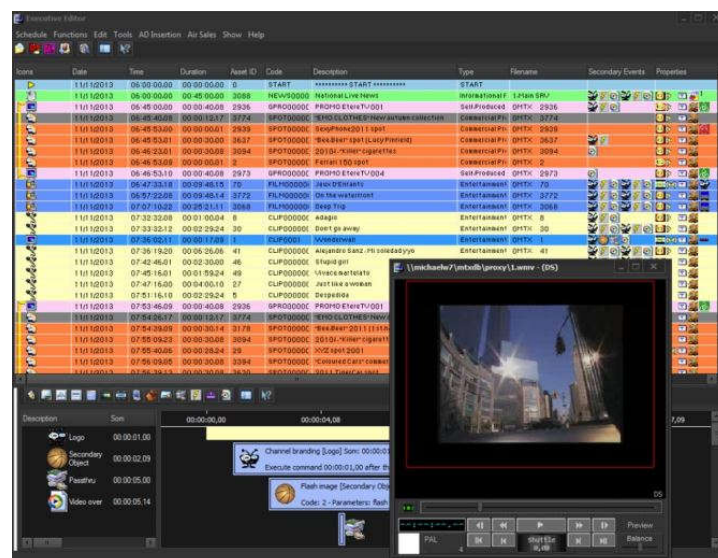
Executive Editor

Schedule Functions Edit Tools AD Insertion Air Sales Show Help

| Icons | Date | Time | Duration | Asset ID | Code | Description | Type | Filename | Secondary Events | Properties |
|---|---|---|---|---|---|---|---|---|---|---|
| | 11/1/2013 | 06:00:00.00 | 00:00:00.00 | 0 | START | ********** START ********** | START | | | |
| | 11/1/2013 | 06:00:00.00 | 00:45:00.00 | 3088 | NEWS0000 | National Live News | Informational | 1.Main SRV | | |
| | 11/1/2013 | 06:45:00.00 | 00:00:40.08 | 2936 | SPRO0000 | PROMO EtereTV 001 | SelfProduced | OMTX 2936 | | |
| | 11/1/2013 | 06:45:40.08 | 00:00:12.17 | 3774 | SPOT0000 | "EMO CLOTHES" New autumn collection | Commercial Pr | OMTX 3774 | | |
| | 11/1/2013 | 06:45:53.00 | 00:00:00.01 | 2939 | SPOT0000 | SexyPhone 2011 spot | Commercial Pr | OMTX 2939 | | |
| | 11/1/2013 | 06:45:53.01 | 00:00:30.00 | 3637 | SPOT0000 | "BeeBeer" spot (Lady Finland) | Commercial Pr | OMTX 3637 | | |
| | 11/1/2013 | 06:46:23.01 | 00:00:30.08 | 3094 | SPOT0000 | 2010 "Killer" cigarettes | Commercial Pr | OMTX 3094 | | |
| | 11/1/2013 | 06:46:53.09 | 00:00:00.01 | 2 | SPOT0000 | Ferrari 150 spot | Commercial Pr | OMTX 2 | | |
| | 11/1/2013 | 06:46:53.10 | 00:00:40.08 | 2973 | SPRO0000 | PROMO EtereTV 004 | SelfProduced | OMTX 2973 | | |
| | 11/1/2013 | 06:47:33.18 | 00:09:45.15 | 70 | FILM0000 | Jeux D'Enfants | Entertainment | OMTX 70 | | |
| | 11/1/2013 | 06:57:22.08 | 00:09:45.14 | 3772 | FILM0000 | On the waterfront | Entertainment | OMTX 3772 | | |
| | 11/1/2013 | 07:07:10.22 | 00:25:11.11 | 3068 | FILM0000 | Deep Trip | Entertainment | OMTX 3068 | | |
| | 11/1/2013 | 07:32:32.08 | 00:01:00.04 | 8 | CLIP0000 | Adagio | Entertainment | OMTX 8 | | |
| | 11/1/2013 | 07:33:32.12 | 00:02:29.24 | 30 | CLIP0000 | Don't go away | Entertainment | OMTX 30 | | |
| | 11/1/2013 | 07:36:02.11 | 00:00:17.09 | 1 | CLIP0001 | Wonderwall | Entertainment | OMTX 1 | | |
| | 11/1/2013 | 07:36:19.20 | 00:06:26.06 | 41 | CLIP0000 | Alejandro Sanz - Mi soledad y yo | Entertainment | OMTX 41 | | |
| | 11/1/2013 | 07:42:46.01 | 00:02:30.00 | 46 | CLIP0000 | Stupid girl | | | | |
| | 11/1/2013 | 07:45:16.01 | 00:01:59.24 | 49 | CLIP0000 | Vivace martellato | | | | |
| | 11/1/2013 | 07:47:16.00 | 00:04:00.10 | 27 | CLIP0000 | Just like a woman | | | | |
| | 11/1/2013 | 07:51:16.10 | 00:02:29.24 | 5 | CLIP0000 | Despedida | | | | |
| | 11/1/2013 | 07:53:46.09 | 00:00:40.08 | 2936 | SPRO0000 | PROMO EtereTV 001 | | | | |
| | 11/1/2013 | 07:54:26.17 | 00:00:12.17 | 3774 | SPOT0000 | "EMO CLOTHES" New a | | | | |
| | 11/1/2013 | 07:54:39.09 | 00:00:30.14 | 3178 | SPOT0000 | "BeeBeer" 2011 (1 tim | | | | |
| | 11/1/2013 | 07:55:09.23 | 00:00:30.08 | 3094 | SPOT0000 | 2010 "Killer" cigarett | | | | |
| | 11/1/2013 | 07:55:40.06 | 00:00:28.24 | 29 | SPOT0000 | XYZ spot 2001 | | | | |
| | 11/1/2013 | 07:56:09.05 | 00:00:30.08 | 3084 | SPOT0000 | "Coloured Cars" comme | | | | |

\\michaelw7\mtxdb\proxy\1.wmv - (DS)

DS

PAL

Shift Ele

Preview

Balance

| Description | Som |
|---|---|
| Logo | 00:00:01.00 |
| Secondary Object | 00:00:02.09 |
| Passthru | 00:00:05.00 |
| Video over | 00:00:05.14 |

00:00:00,00

00:00:04,08

7,09

Channel branding [Logo] Som: 00:0

Execute command 00:00:01,00 after th

Flash image [Secondary Obj

Code: 2 - Parameters: flash